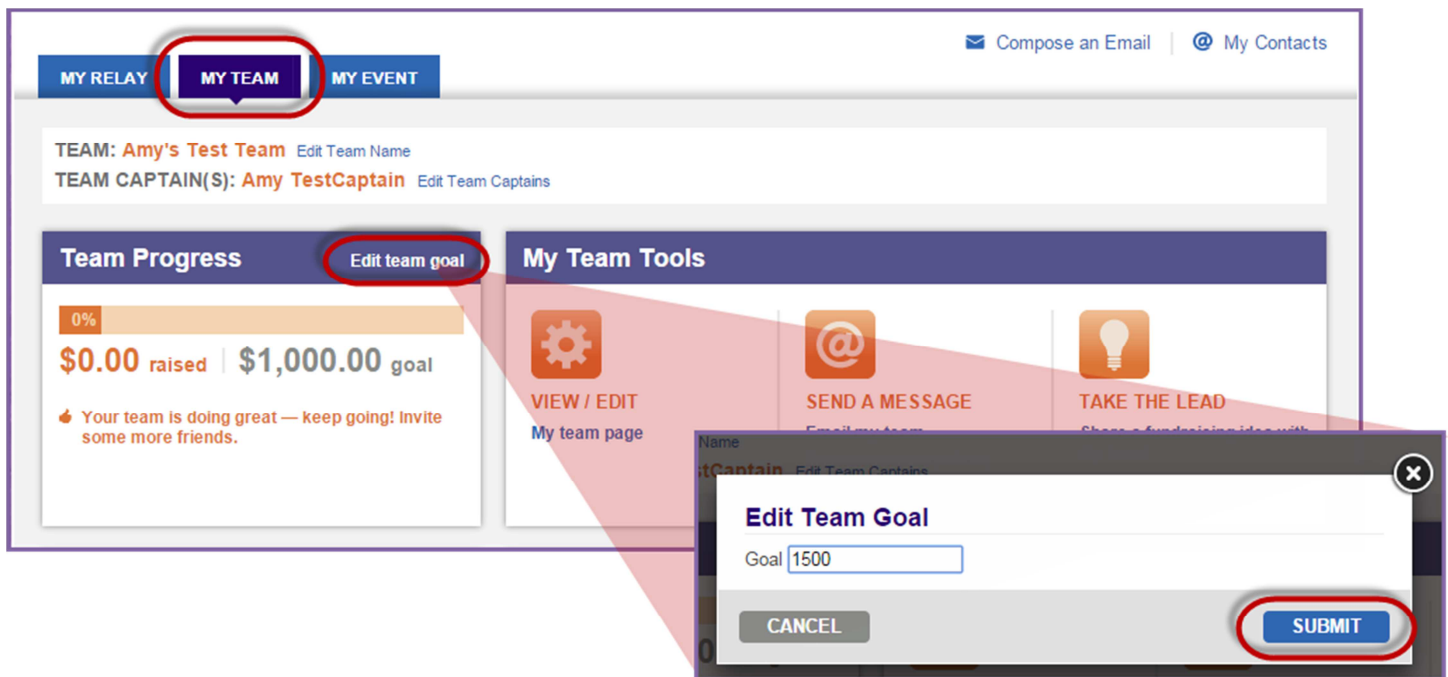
Compose an Email | My Contacts

MY RELAY MY TEAM MY EVENT

TEAM: Amy's Test Team Edit Team Name
TEAM CAPTAIN(S): Amy TestCaptain Edit Team Captains

Team Progress Edit team goal

0%

$0.00 raised | $1,000.00 goal

Your team is doing great — keep going! Invite some more friends.

My Team Tools

VIEW / EDIT
My team page

SEND A MESSAGE
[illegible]

TAKE THE LEAD
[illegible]

Name
stCaptain Edit Team Captains

Edit Team Goal

Goal 1500

CANCEL SUBMIT